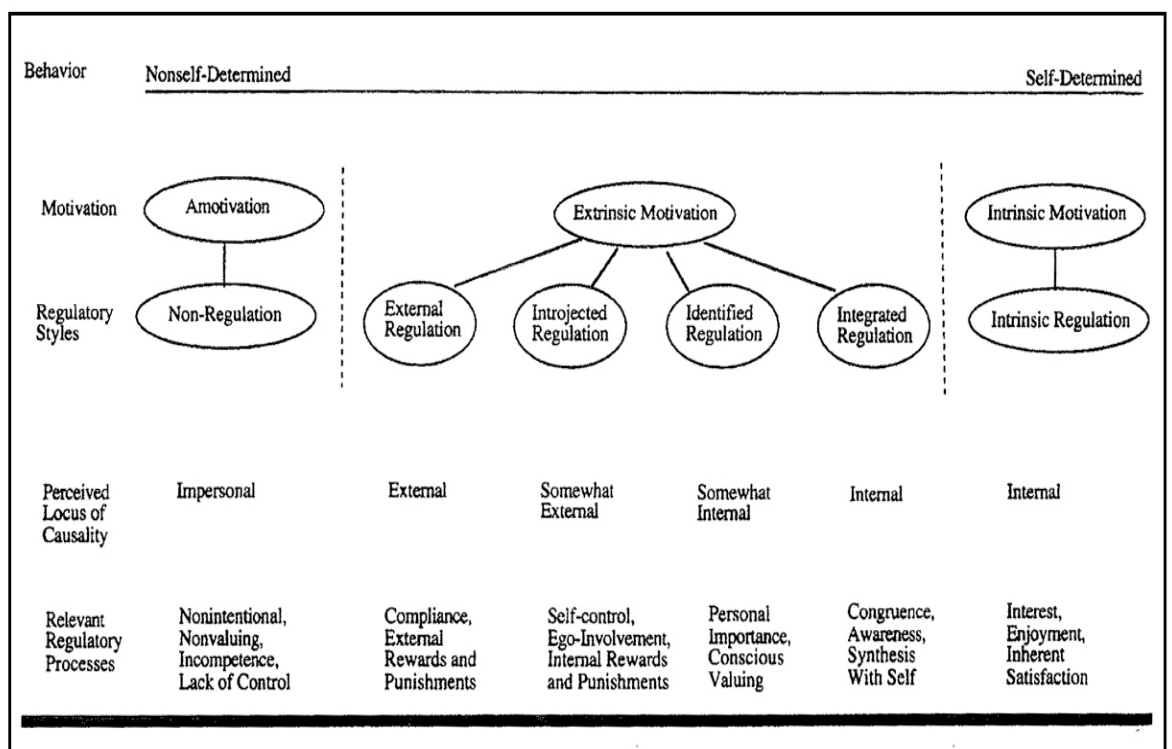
Behavior Nonself-Determined Self-Determined

Motivation Amotivation Extrinsic Motivation Intrinsic Motivation

Regulatory Styles Non-Regulation External Regulation Introjected Regulation Identified Regulation Integrated Regulation Intrinsic Regulation

| Perceived Locus of Causality | Impersonal | External | Somewhat External | Somewhat Internal | Internal | Internal |
|---|---|---|---|---|---|---|
| Relevant Regulatory Processes | Nonintentional, Nonvaluing, Incompetence, Lack of Control | Compliance, External Rewards and Punishments | Self-control, Ego-Involvement, Internal Rewards and Punishments | Personal Importance, Conscious Valuing | Congruence, Awareness, Synthesis With Self | Interest, Enjoyment, Inherent Satisfaction |